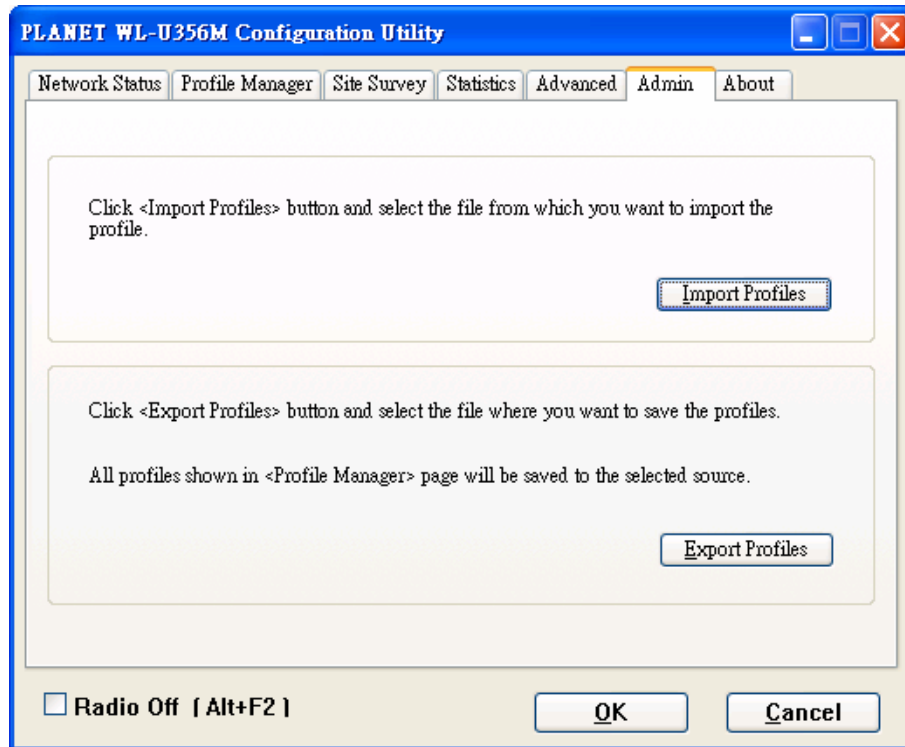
PLANET WL-U356M Configuration Utility

Network Status | Profile Manager | Site Survey | Statistics | Advanced | Admin | About

Click <Import Profiles> button and select the file from which you want to import the profile.

Import Profiles

Click <Export Profiles> button and select the file where you want to save the profiles.

All profiles shown in <Profile Manager> page will be saved to the selected source.

Export Profiles

Radio Off [Alt+F2]

OK

Cancel